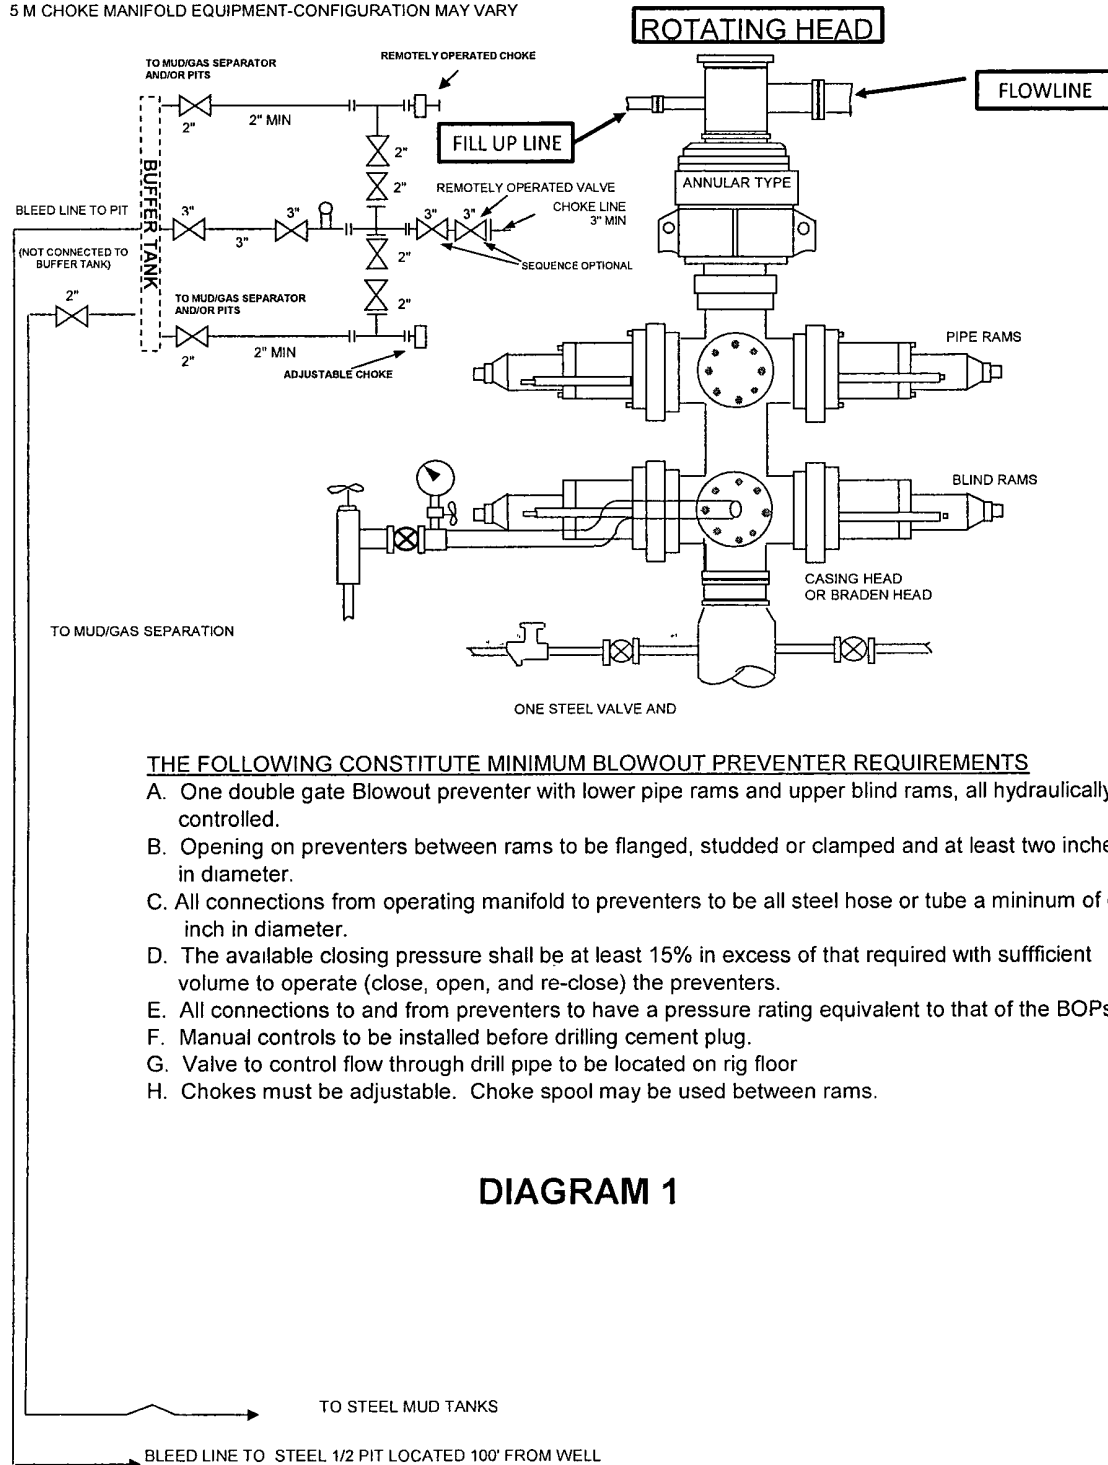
5 M CHOKE MANIFOLD EQUIPMENT-CONFIGURATION MAY VARY

ROTATING HEAD

TO MUD/GAS SEPARATOR AND/OR PITS

REMOTELY OPERATED CHOKE

FLOWLINE

2"

2" MIN

FILL UP LINE

2"

2"

BUFFER TANK

REMOTELY OPERATED VALVE

ANNULAR TYPE

BLEED LINE TO PIT

3"

3"

3"

3"

3"

CHOKE LINE 3" MIN

(NOT CONNECTED TO BUFFER TANK)

2"

SEQUENCE OPTIONAL

2"

TO MUD/GAS SEPARATOR AND/OR PITS

2"

2"

2" MIN

PIPE RAMS

ADJUSTABLE CHOKE

BLIND RAMS

CASING HEAD OR BRADEN HEAD

TO MUD/GAS SEPARATION

ONE STEEL VALVE AND

THE FOLLOWING CONSTITUTE MINIMUM BLOWOUT PREVENTER REQUIREMENTS

A. One double gate Blowout preventer with lower pipe rams and upper blind rams, all hydraulically controlled.
B. Opening on preventers between rams to be flanged, studded or clamped and at least two inche in diameter.
C. All connections from operating manifold to preventers to be all steel hose or tube a mininum of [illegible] inch in diameter.
D. The available closing pressure shall be at least 15% in excess of that required with suffficient volume to operate (close, open, and re-close) the preventers.
E. All connections to and from preventers to have a pressure rating equivalent to that of the BOPs
F. Manual controls to be installed before drilling cement plug.
G. Valve to control flow through drill pipe to be located on rig floor
H. Chokes must be adjustable. Choke spool may be used between rams.

DIAGRAM 1

TO STEEL MUD TANKS

BLEED LINE TO STEEL 1/2 PIT LOCATED 100' FROM WELL